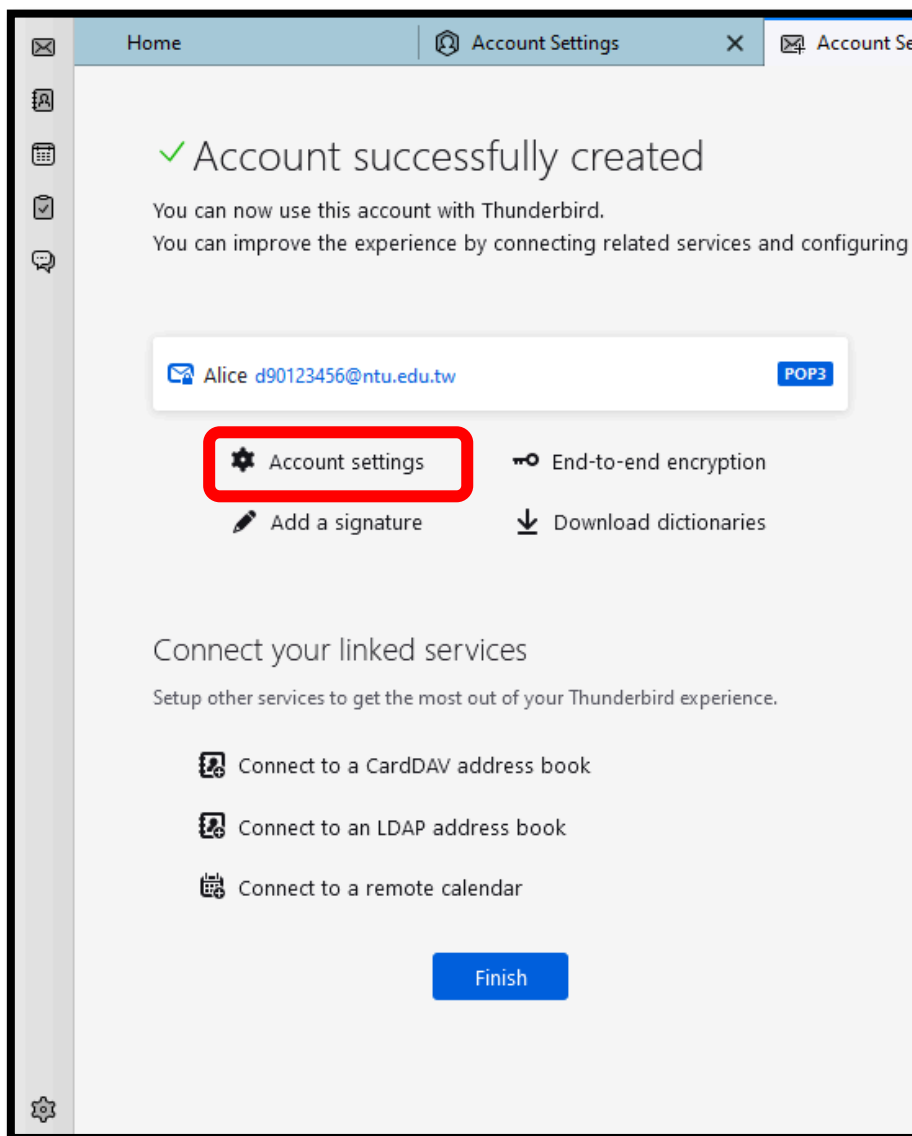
Home | Account Settings × | Account Se

✓ Account successfully created

You can now use this account with Thunderbird.
You can improve the experience by connecting related services and configuring

Alice d90123456@ntu.edu.tw POP3

Account settings
End-to-end encryption
Add a signature
Download dictionaries

Connect your linked services

Setup other services to get the most out of your Thunderbird experience.

Connect to a CardDAV address book

Connect to an LDAP address book

Connect to a remote calendar

Finish